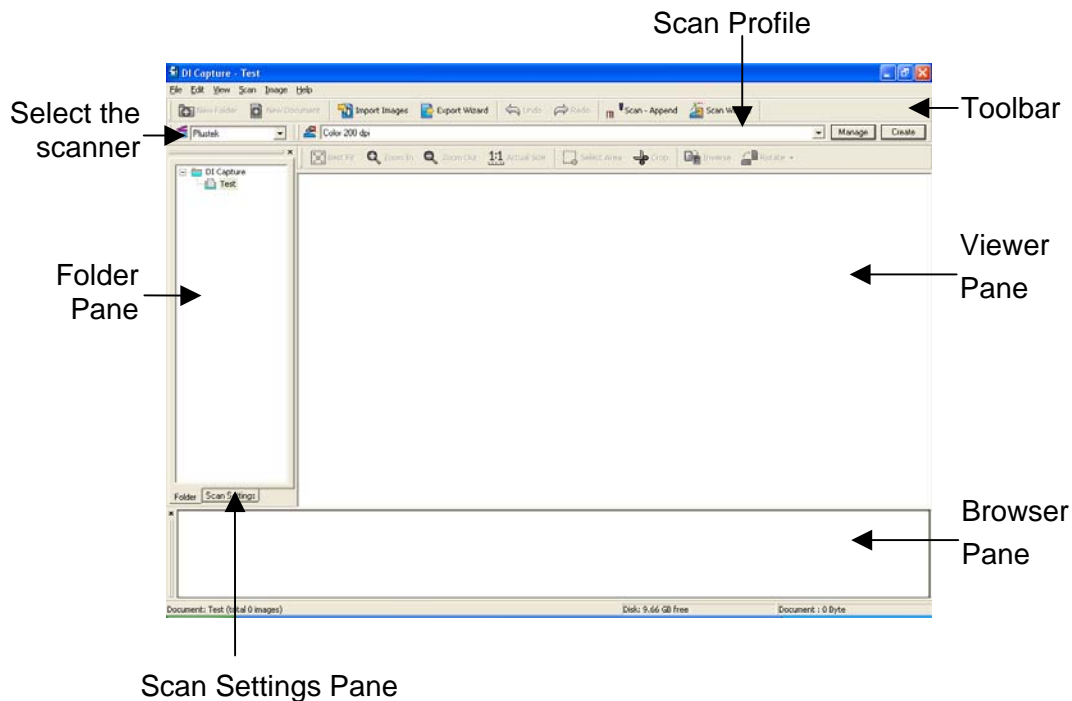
Scan Profile

DI Capture - Test

File Edit View Scan Image Help

New Folder New Document Import Images Export Wizard Undo Redo Scan - Append Scan W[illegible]

Toolbar

Select the scanner

Plustek

Color 200 dpi

Manage Create

Best Fit Zoom In Zoom Out 1:1 Actual Size Select Area Crop Inverse Rotate

DI Capture

Test

Folder Pane

Viewer Pane

Folder Scan Settings

Browser Pane

Document: Test (total 0 images)

Disk: 9.66 GB free

Document : 0 Byte

Scan Settings Pane